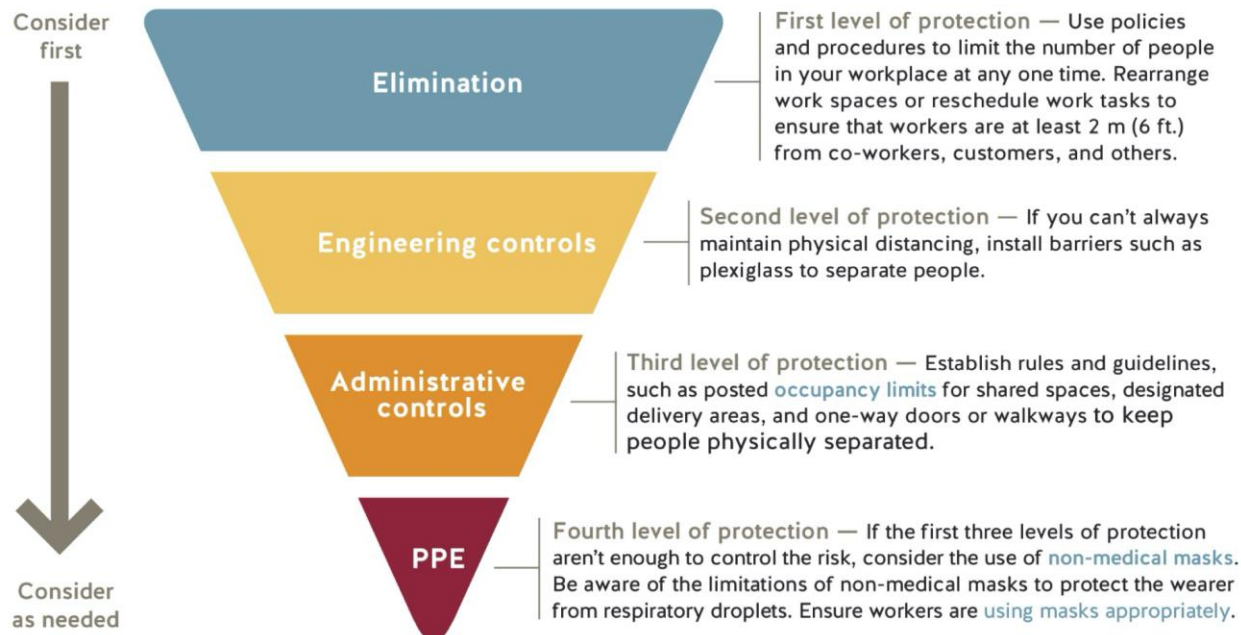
Consider first

Elimination

First level of protection — Use policies and procedures to limit the number of people in your workplace at any one time. Rearrange work spaces or reschedule work tasks to ensure that workers are at least 2 m (6 ft.) from co-workers, customers, and others.

Engineering controls

Second level of protection — If you can't always maintain physical distancing, install barriers such as plexiglass to separate people.

Administrative controls

Third level of protection — Establish rules and guidelines, such as posted occupancy limits for shared spaces, designated delivery areas, and one-way doors or walkways to keep people physically separated.

PPE

Fourth level of protection — If the first three levels of protection aren't enough to control the risk, consider the use of non-medical masks. Be aware of the limitations of non-medical masks to protect the wearer from respiratory droplets. Ensure workers are using masks appropriately.

Consider as needed